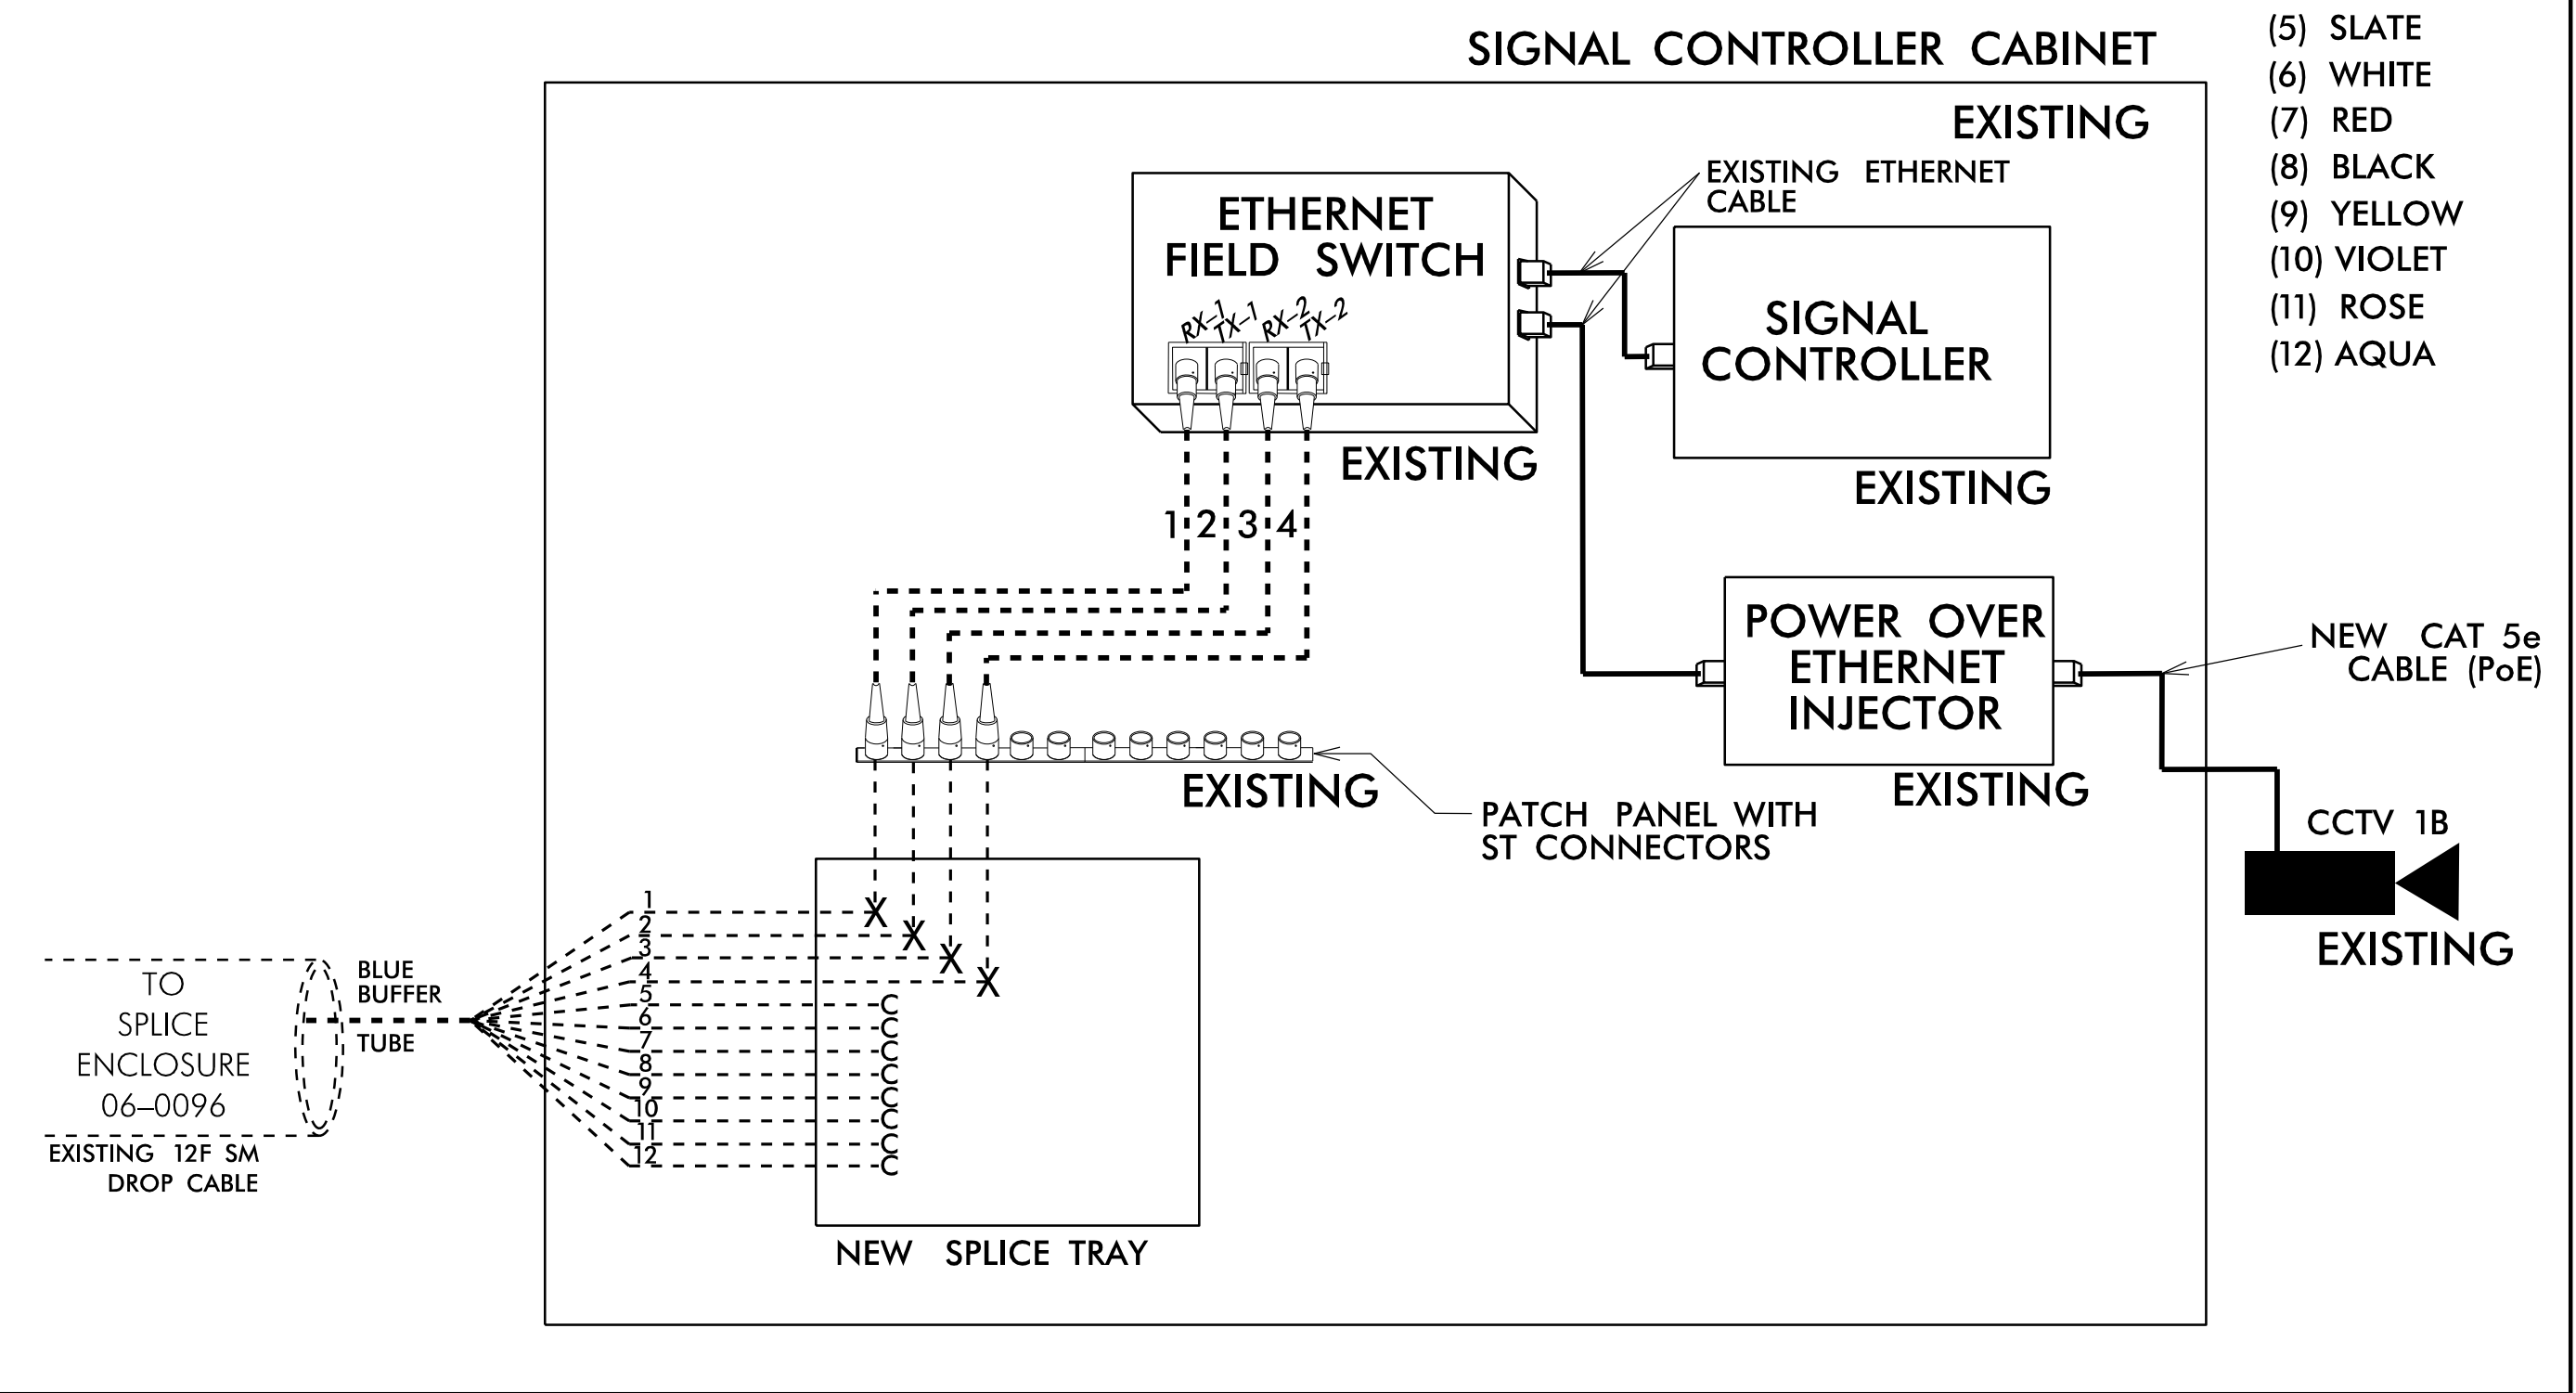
SIGNAL CONTROLLER CABINET

(5) SLATE
(6) WHITE
(7) RED
(8) BLACK
(9) YELLOW
(10) VIOLET
(11) ROSE
(12) AQUA

EXISTING

ETHERNET FIELD SWITCH

RX-1 TX-1 RX-2 TX-2

EXISTING

EXISTING ETHERNET CABLE

SIGNAL CONTROLLER

EXISTING

1 2 3 4

POWER OVER ETHERNET INJECTOR

EXISTING

NEW CAT 5e CABLE (PoE)

EXISTING

PATCH PANEL WITH ST CONNECTORS

CCTV 1B

EXISTING

TO SPLICE ENCLOSURE 06–0096

BLUE BUFFER TUBE

EXISTING 12F SM DROP CABLE

1
2
3
4
5
6
7
8
9
10
11
12

NEW SPLICE TRAY